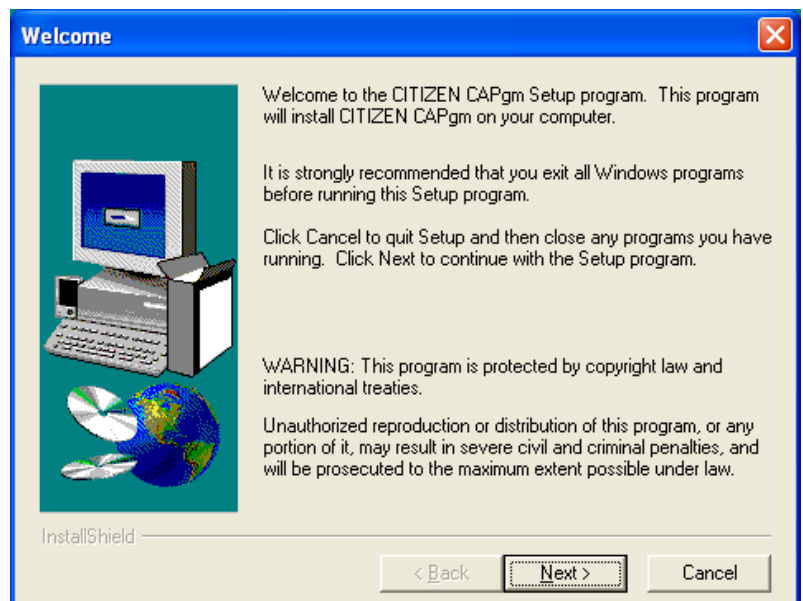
Welcome

Welcome to the CITIZEN CAPgm Setup program. This program will install CITIZEN CAPgm on your computer.

It is strongly recommended that you exit all Windows programs before running this Setup program.

Click Cancel to quit Setup and then close any programs you have running. Click Next to continue with the Setup program.

WARNING: This program is protected by copyright law and international treaties.

Unauthorized reproduction or distribution of this program, or any portion of it, may result in severe civil and criminal penalties, and will be prosecuted to the maximum extent possible under law.

InstallShield

< Back

Next >

Cancel